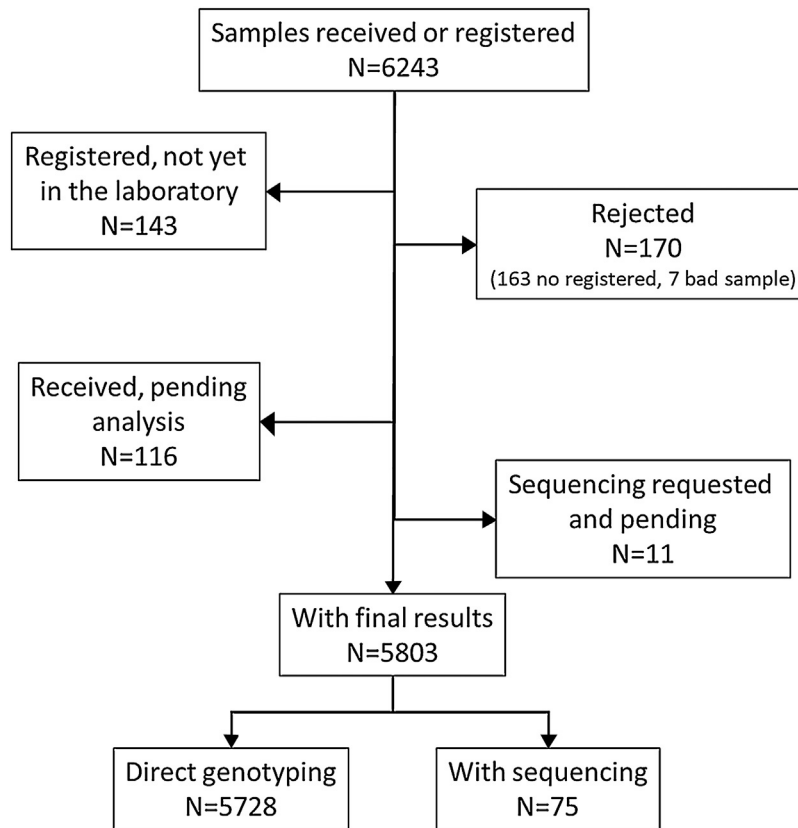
Samples received or registered
N=6243

Registered, not yet in the laboratory
N=143

Rejected
N=170
(163 no registered, 7 bad sample)

Received, pending analysis
N=116

Sequencing requested and pending
N=11

With final results
N=5803

Direct genotyping
N=5728

With sequencing
N=75